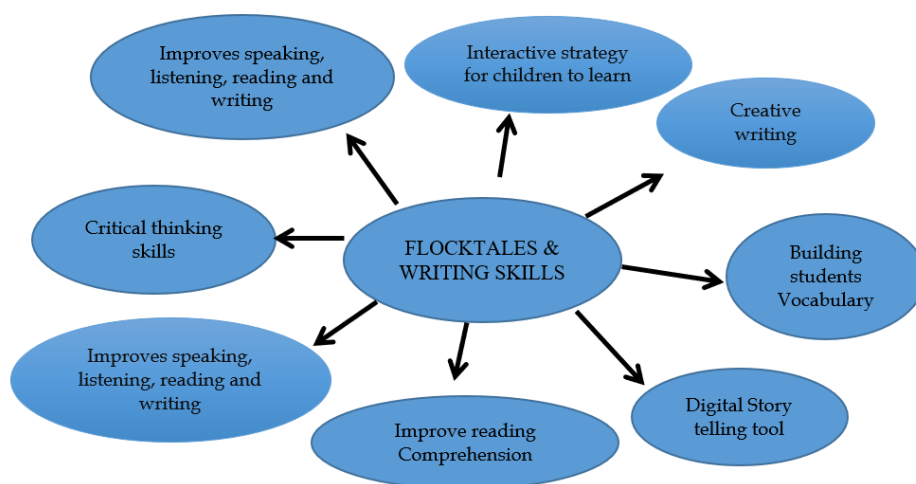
Improves speaking, listening, reading and writing

Interactive strategy for children to learn

Creative writing

Critical thinking skills

FLOCKTALES & WRITING SKILLS

Building students Vocabulary

Improves speaking, listening, reading and writing

Improve reading Comprehension

Digital Story telling tool